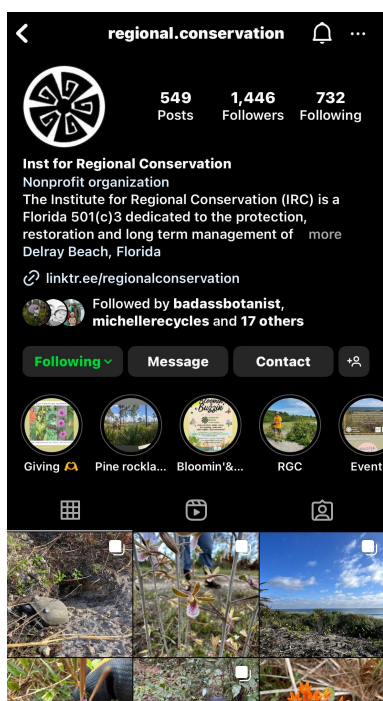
regional.conservation

549
Posts

1,446
Followers

732
Following

Inst for Regional Conservation
Nonprofit organization
The Institute for Regional Conservation (IRC) is a Florida 501(c)3 dedicated to the protection, restoration and long term management of ... more
Delray Beach, Florida

linktr.ee/regionalconservation

Followed by badassbotanist, michellerecycles and 17 others

Following

Message

Contact

Giving

Pine rockla...

Bloomin'&...

RGC

Event